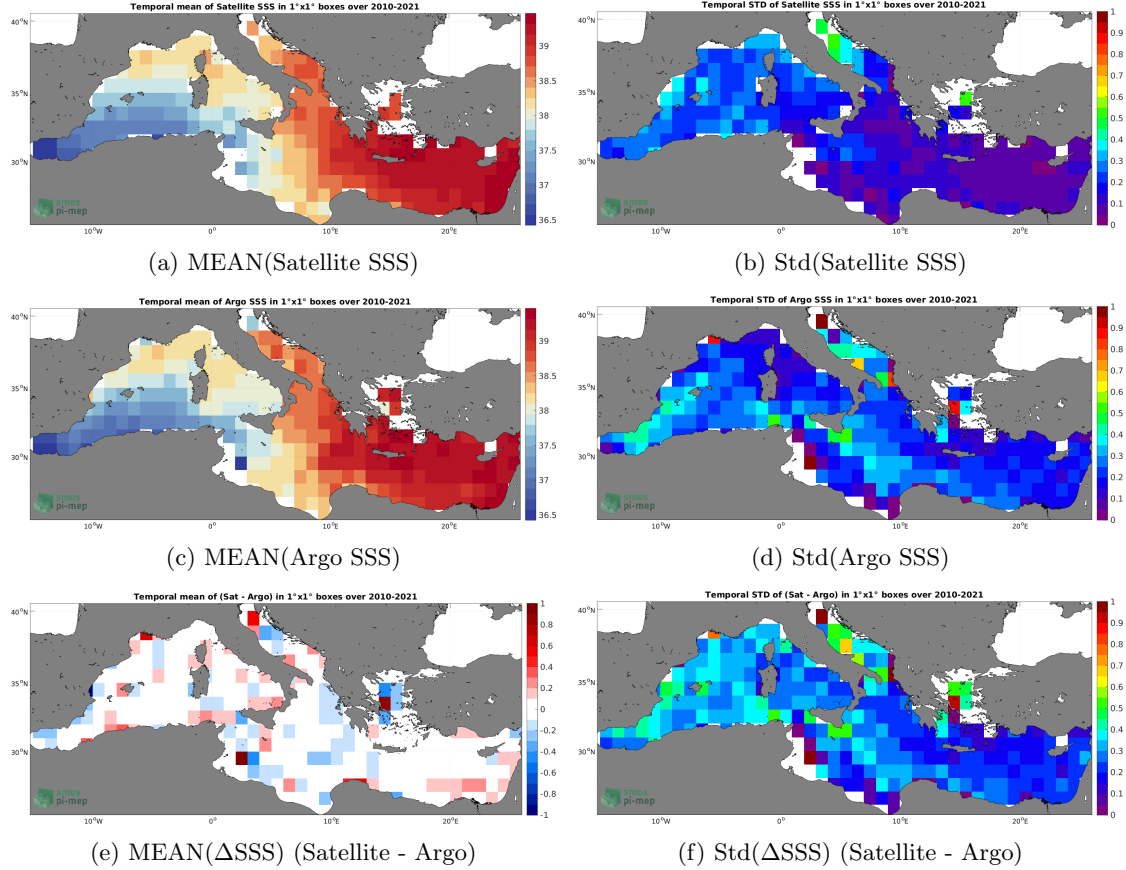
Temporal mean of Satellite SSS in 1°x1° boxes over 2010-2021

40°N
35°N
30°N
10°W
0°
10°E
20°E
39
38.5
38
37.5
37
36.5
smos
pi-mep

(a) MEAN(Satellite SSS)

Temporal STD of Satellite SSS in 1°x1° boxes over 2010-2021

40°N
35°N
30°N
10°W
0°
10°E
20°E
1
0.9
0.8
0.7
0.6
0.5
0.4
0.3
0.2
0.1
0
smos
pi-mep

(b) Std(Satellite SSS)

Temporal mean of Argo SSS in 1°x1° boxes over 2010-2021

40°N
35°N
30°N
10°W
0°
10°E
20°E
39
38.5
38
37.5
37
36.5
smos
pi-mep

(c) MEAN(Argo SSS)

Temporal STD of Argo SSS in 1°x1° boxes over 2010-2021

40°N
35°N
30°N
10°W
0°
10°E
20°E
1
0.9
0.8
0.7
0.6
0.5
0.4
0.3
0.2
0.1
0
smos
pi-mep

(d) Std(Argo SSS)

Temporal mean of (Sat - Argo) in 1°x1° boxes over 2010-2021

40°N
35°N
30°N
10°W
0°
10°E
20°E
1
0.8
0.6
0.4
0.2
0
-0.2
-0.4
-0.6
-0.8
-1
smos
pi-mep

(e) MEAN($\Delta$SSS) (Satellite - Argo)

Temporal STD of (Sat - Argo) in 1°x1° boxes over 2010-2021

40°N
35°N
30°N
10°W
0°
10°E
20°E
1
0.9
0.8
0.7
0.6
0.5
0.4
0.3
0.2
0.1
0
smos
pi-mep

(f) Std($\Delta$SSS) (Satellite - Argo)